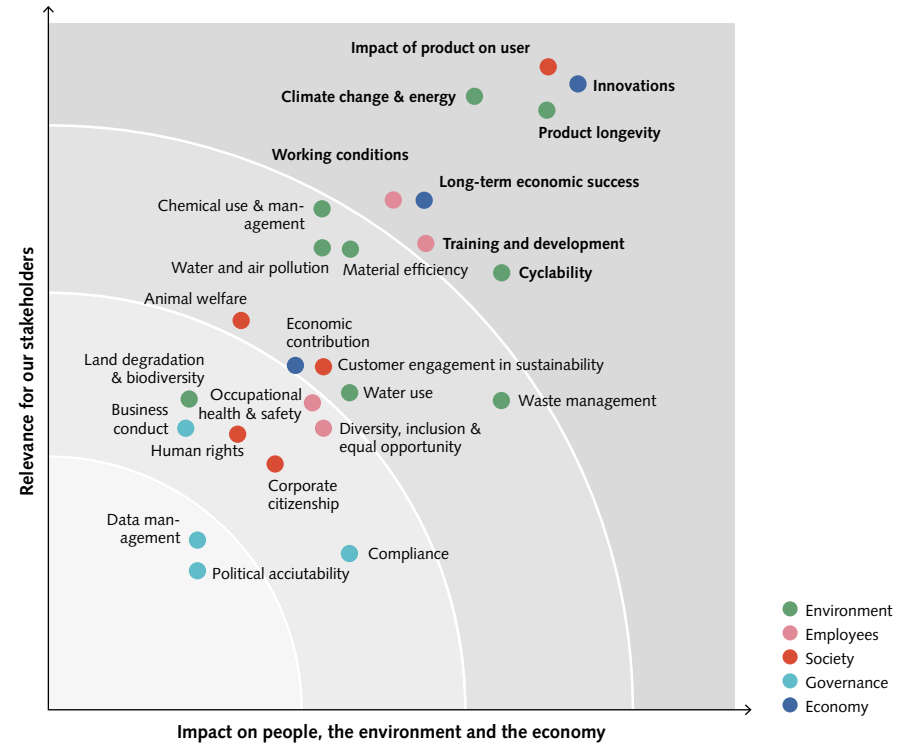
Impact of product on user
Innovations
Climate change & energy
Product longevity
Working conditions
Long-term economic success
Chemical use & management
Training and development
Water and air pollution
Material efficiency
Cyclability
Animal welfare
Economic contribution
Customer engagement in sustainability
Land degradation & biodiversity
Occupational health & safety
Water use
Waste management
Business conduct
Diversity, inclusion & equal opportunity
Human rights
Corporate citizenship
Data management
Compliance
Political accuitability

Relevance for our stakeholders

Impact on people, the environment and the economy

Environment
Employees
Society
Governance
Economy